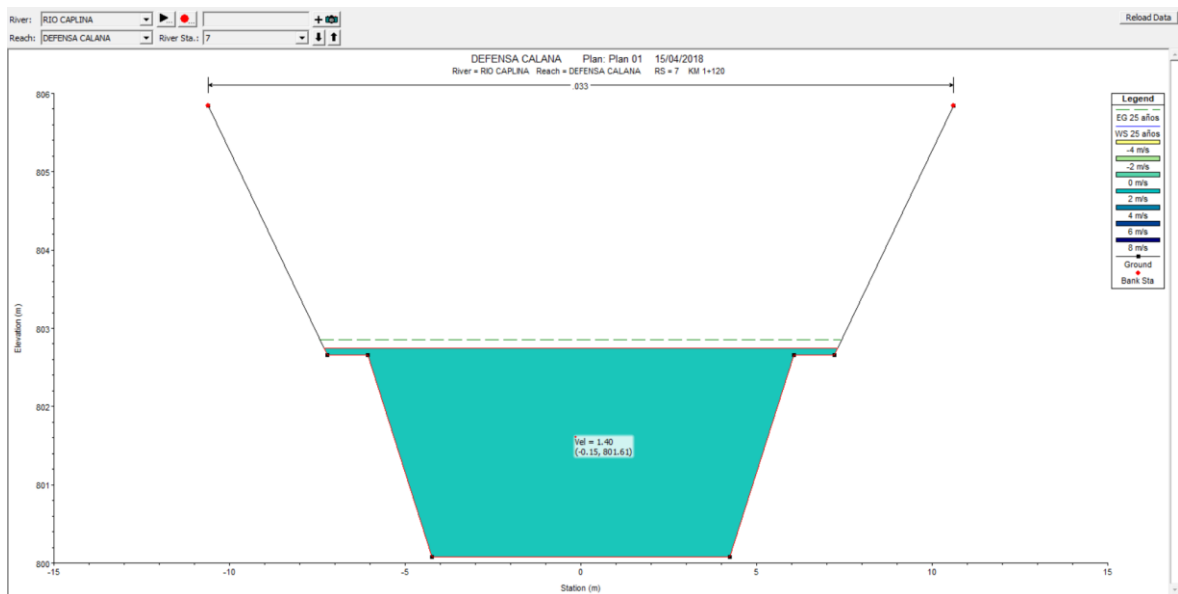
River: RIO CAPLINA
Reach: DEFENSA CALANA
River Sta.: 7
Reload Data

DEFENSA CALANA Plan: Plan 01 15/04/2018
River = RIO CAPLINA Reach = DEFENSA CALANA RS = 7 KM 1+120

.033

Legend
EG 25 años
WS 25 años
-4 m/s
-2 m/s
0 m/s
2 m/s
4 m/s
6 m/s
8 m/s
Ground
Bank Sta

Vel = 1.40
(-0.15, 801.61)

Elevation (m)
806
805
804
803
802
801
800

-15 -10 -5 0 5 10 15
Station (m)